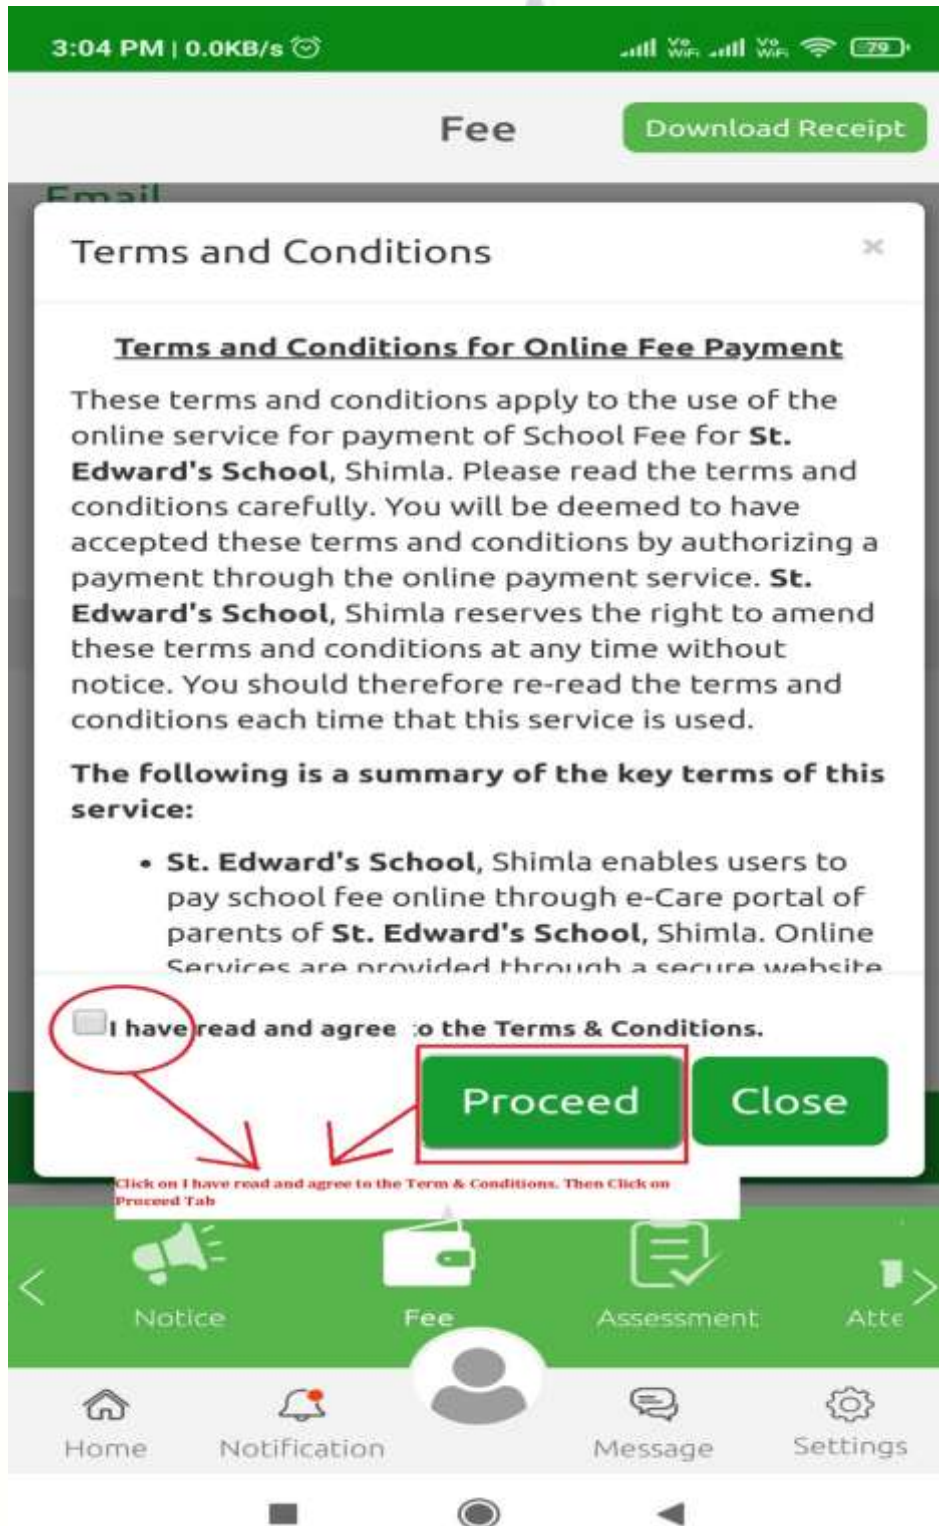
3:04 PM | 0.0KB/s

79

Fee

Download Receipt

Email

Terms and Conditions

×

Terms and Conditions for Online Fee Payment

These terms and conditions apply to the use of the online service for payment of School Fee for **St. Edward's School**, Shimla. Please read the terms and conditions carefully. You will be deemed to have accepted these terms and conditions by authorizing a payment through the online payment service. **St. Edward's School**, Shimla reserves the right to amend these terms and conditions at any time without notice. You should therefore re-read the terms and conditions each time that this service is used.

**The following is a summary of the key terms of this service:**

- **St. Edward's School**, Shimla enables users to pay school fee online through e-Care portal of parents of **St. Edward's School**, Shimla. Online Services are provided through a secure website

I have read and agree to the Terms & Conditions.

Proceed

Close

Click on I have read and agree to the Term & Conditions. Then Click on Proceed Tab

Notice

Fee

Assessment

Atte

Home

Notification

Message

Settings